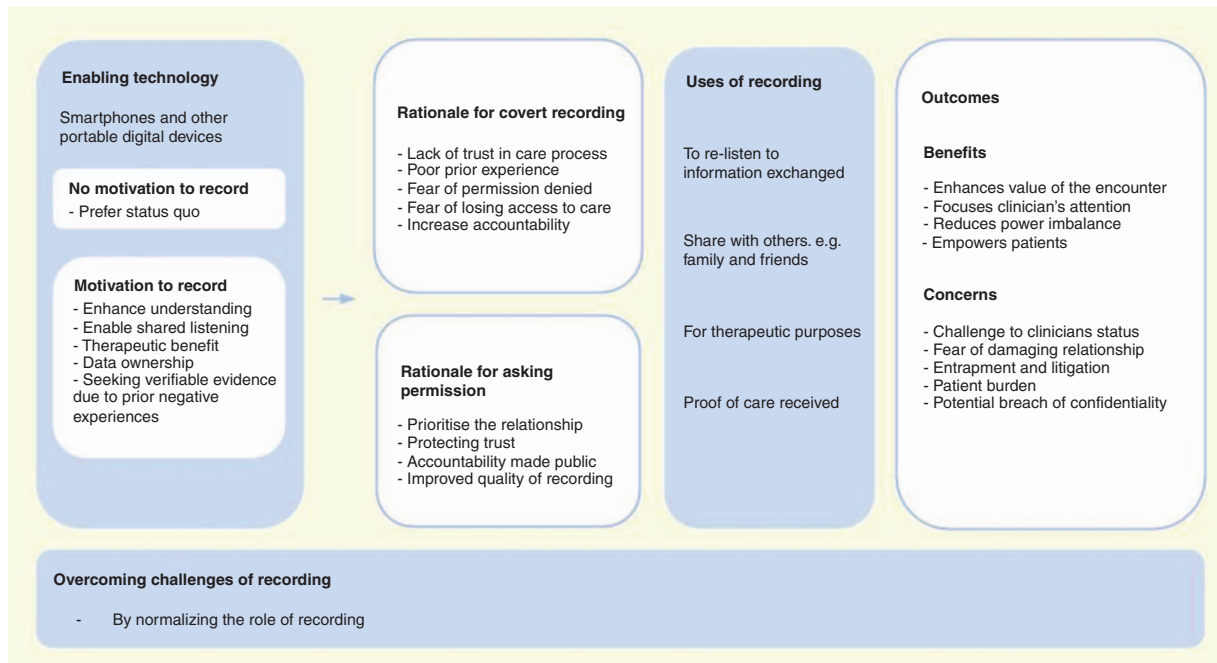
Enabling technology

Smartphones and other portable digital devices

No motivation to record
- Prefer status quo

Motivation to record
- Enhance understanding
- Enable shared listening
- Therapeutic benefit
- Data ownership
- Seeking verifiable evidence due to prior negative experiences

Rationale for covert recording
- Lack of trust in care process
- Poor prior experience
- Fear of permission denied
- Fear of losing access to care
- Increase accountability

Rationale for asking permission
- Prioritise the relationship
- Protecting trust
- Accountability made public
- Improved quality of recording

Uses of recording

To re-listen to information exchanged

Share with others. e.g. family and friends

For therapeutic purposes

Proof of care received

Outcomes

Benefits
- Enhances value of the encounter
- Focuses clinician's attention
- Reduces power imbalance
- Empowers patients

Concerns
- Challenge to clinicians status
- Fear of damaging relationship
- Entrapment and litigation
- Patient burden
- Potential breach of confidentiality

Overcoming challenges of recording
- By normalizing the role of recording